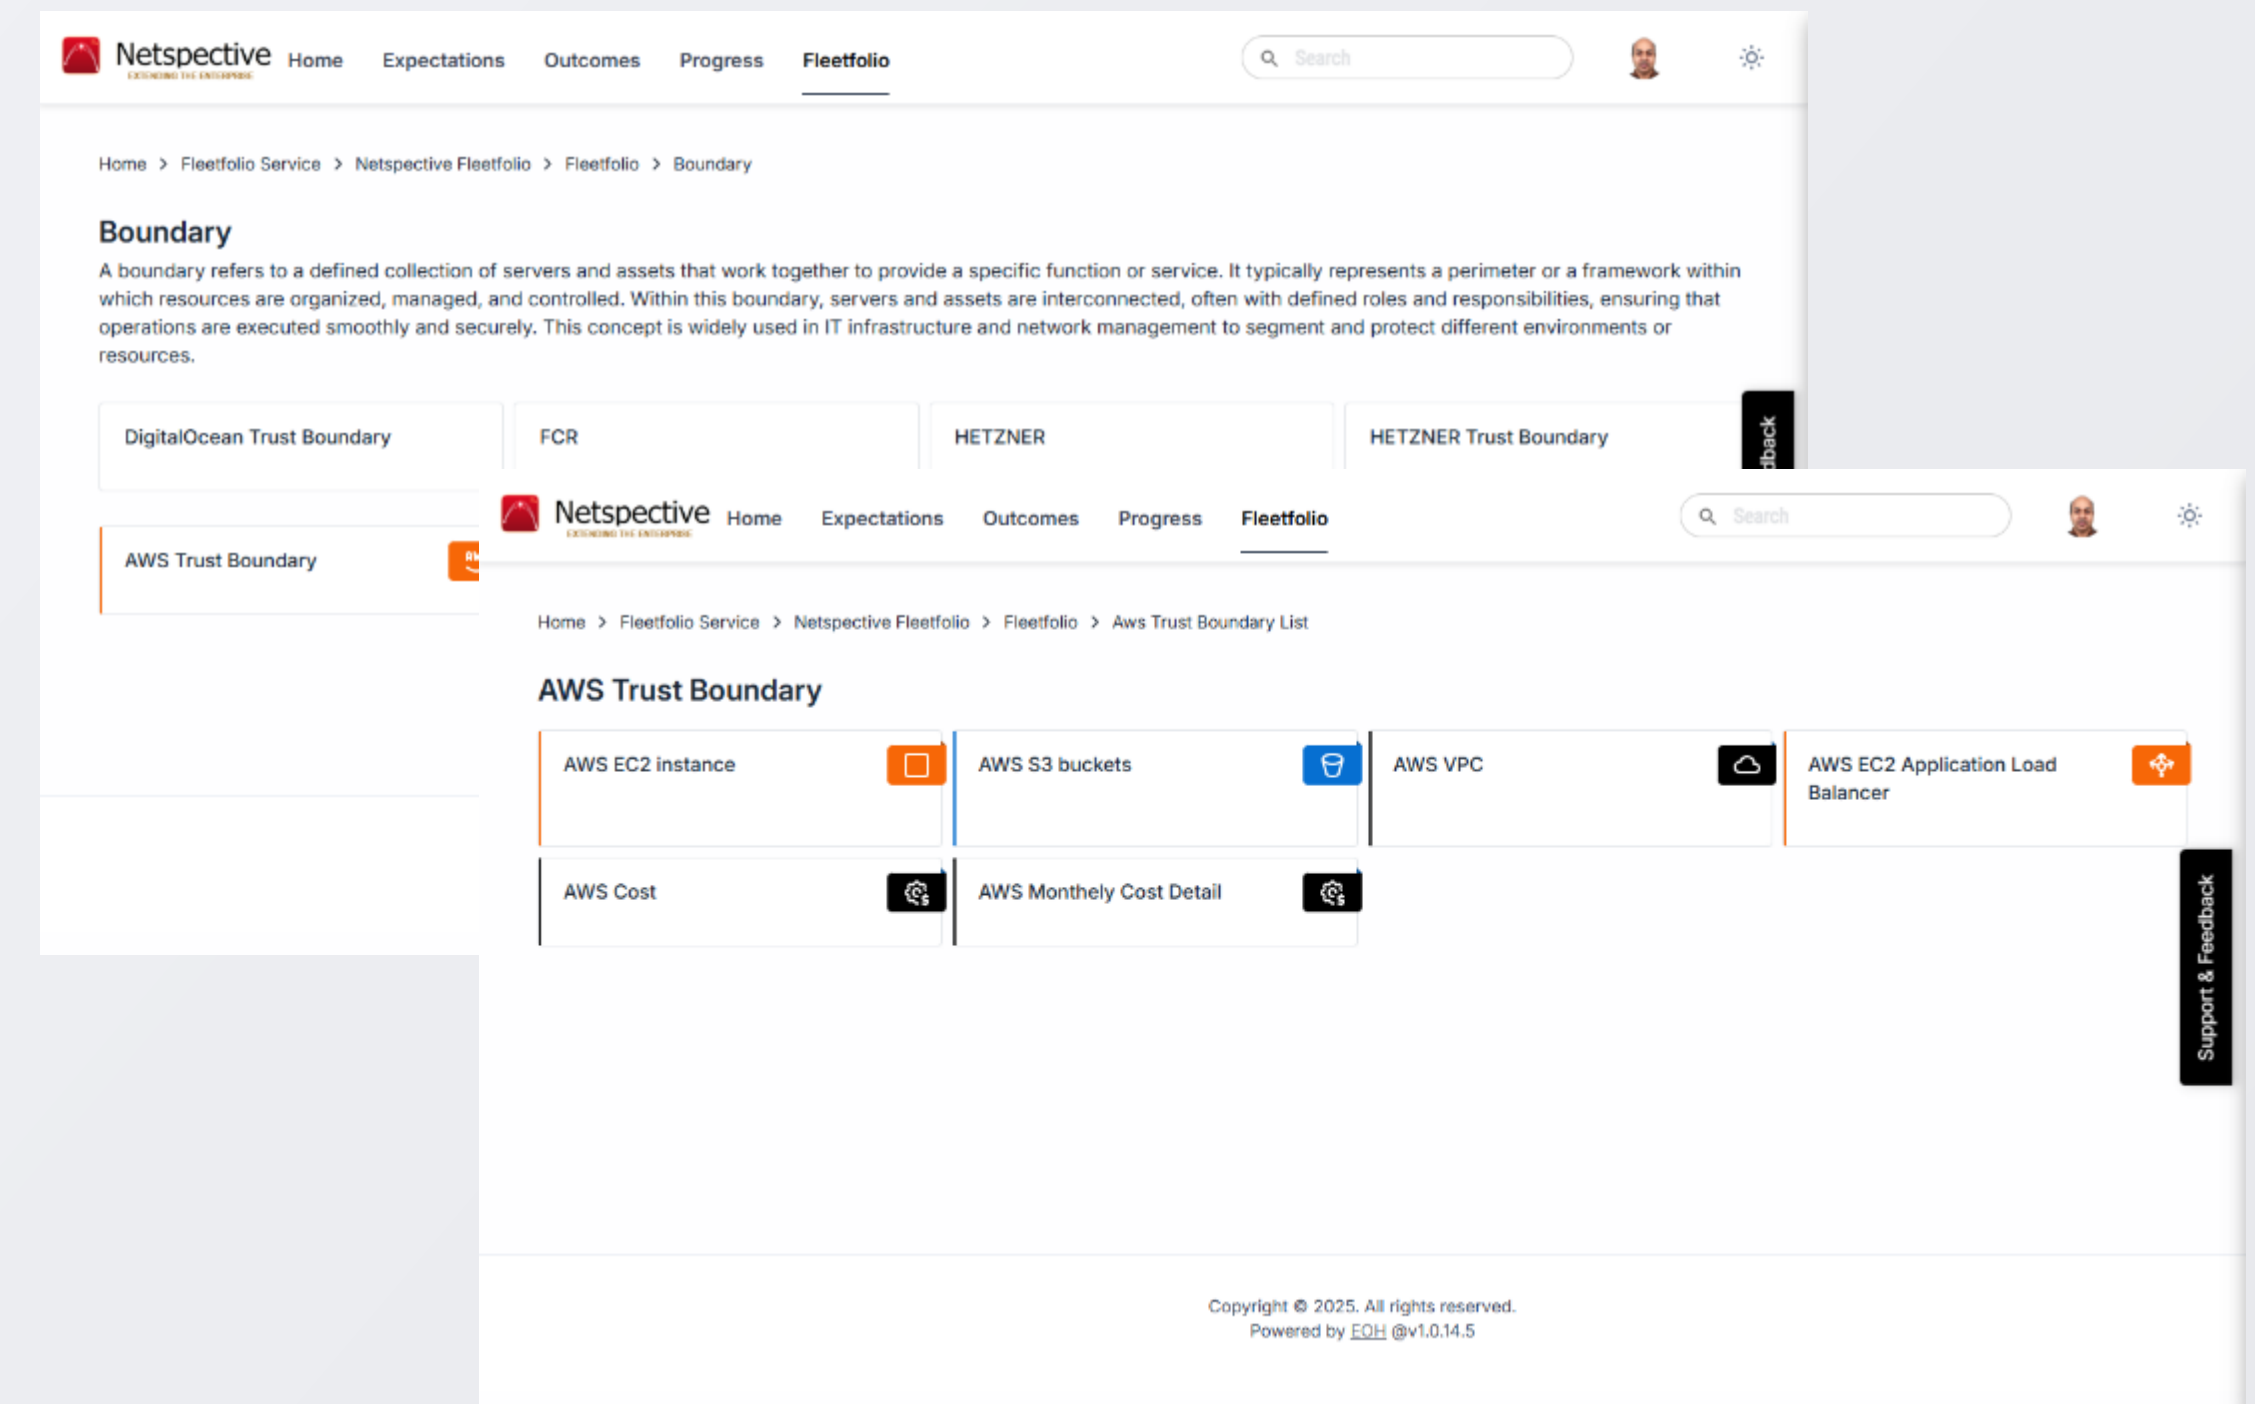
Netspective
EXTENDING THE ENTERPRISE

Home Expectations Outcomes Progress Fleetfolio

Search

Home > Fleetfolio Service > Netspective Fleetfolio > Fleetfolio > Boundary

Boundary

A boundary refers to a defined collection of servers and assets that work together to provide a specific function or service. It typically represents a perimeter or a framework within which resources are organized, managed, and controlled. Within this boundary, servers and assets are interconnected, often with defined roles and responsibilities, ensuring that operations are executed smoothly and securely. This concept is widely used in IT infrastructure and network management to segment and protect different environments or resources.

DigitalOcean Trust Boundary

FCR

HETZNER

HETZNER Trust Boundary

AWS Trust Boundary

dback

Netspective
EXTENDING THE ENTERPRISE

Home Expectations Outcomes Progress Fleetfolio

Search

Home > Fleetfolio Service > Netspective Fleetfolio > Fleetfolio > Aws Trust Boundary List

AWS Trust Boundary

AWS EC2 instance

AWS S3 buckets

AWS VPC

AWS EC2 Application Load Balancer

AWS Cost

AWS Monthely Cost Detail

Support & Feedback

Copyright © 2025. All rights reserved.
Powered by EOH @v1.0.14.5